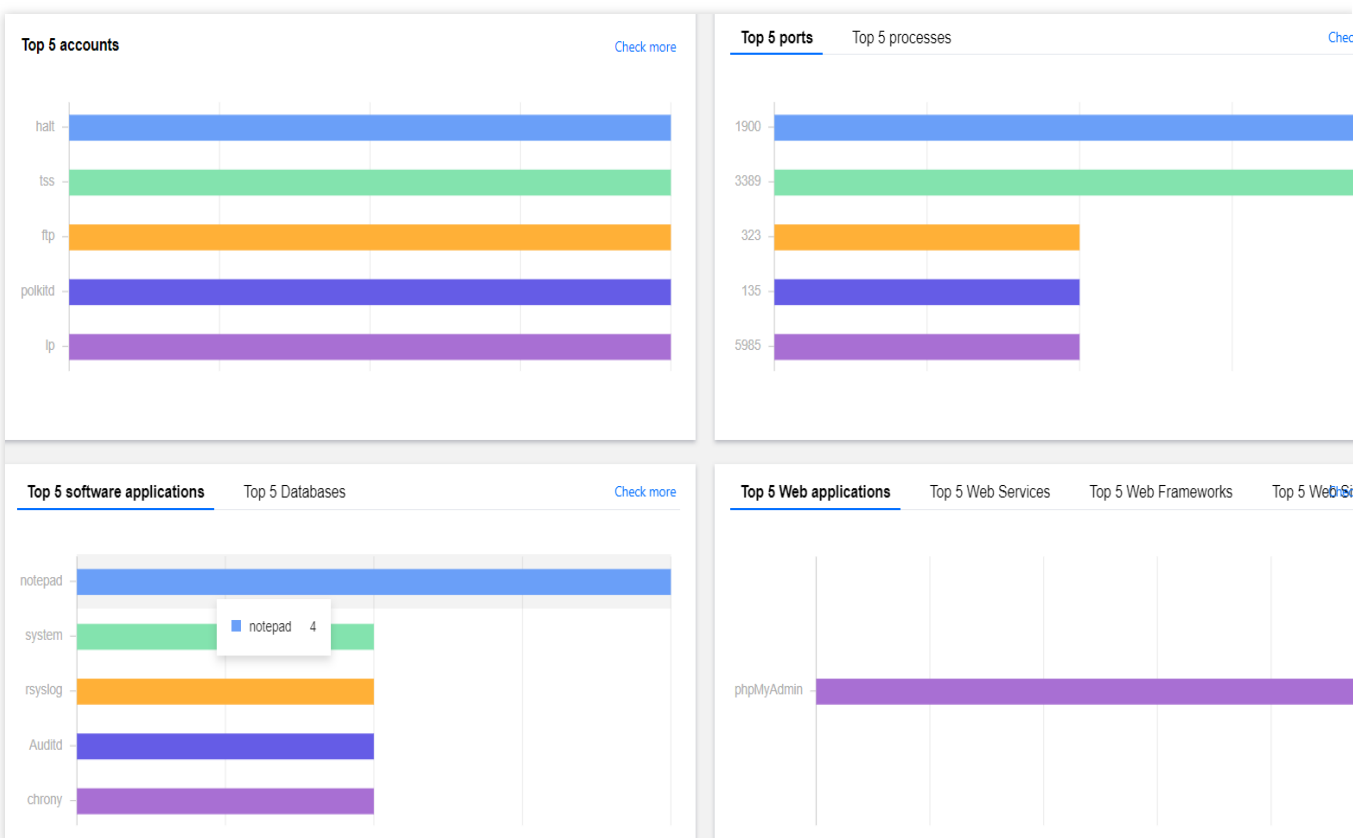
Top 5 accounts

Check more

halt
tss
ftp
polkitd
lp

Top 5 ports

Top 5 processes

Chec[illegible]

1900
3389
323
135
5985

Top 5 software applications

Top 5 Databases

Check more

notepad
system
rsyslog
Auditd
chrony

notepad 4

Top 5 Web applications

Top 5 Web Services

Top 5 Web Frameworks

Top 5 Web S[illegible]

phpMyAdmin